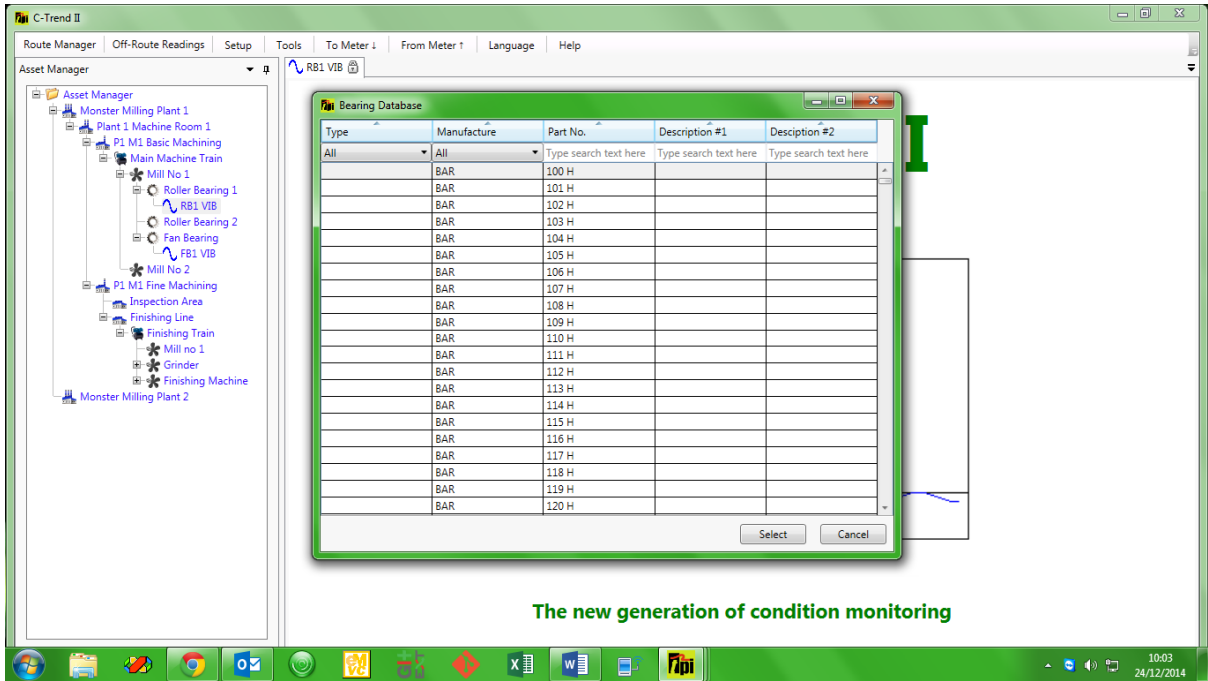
C-Trend II

Route Manager | Off-Route Readings | Setup | Tools | To Meter ↓ | From Meter ↑ | Language | Help

Asset Manager

RB1 VIB

Asset Manager
Monster Milling Plant 1
Plant 1 Machine Room 1
P1 M1 Basic Machining
Main Machine Train
Mill No 1
Roller Bearing 1
RB1 VIB
Roller Bearing 2
Fan Bearing
FB1 VIB
Mill No 2
P1 M1 Fine Machining
Inspection Area
Finishing Line
Finishing Train
Mill no 1
Grinder
Finishing Machine
Monster Milling Plant 2

Bearing Database

| Type | Manufacture | Part No. | Description #1 | Desciption #2 |
|---|---|---|---|---|
| All | All | Type search text here | Type search text here | Type search text here |
| | BAR | 100 H | | |
| | BAR | 101 H | | |
| | BAR | 102 H | | |
| | BAR | 103 H | | |
| | BAR | 104 H | | |
| | BAR | 105 H | | |
| | BAR | 106 H | | |
| | BAR | 107 H | | |
| | BAR | 108 H | | |
| | BAR | 109 H | | |
| | BAR | 110 H | | |
| | BAR | 111 H | | |
| | BAR | 112 H | | |
| | BAR | 113 H | | |
| | BAR | 114 H | | |
| | BAR | 115 H | | |
| | BAR | 116 H | | |
| | BAR | 117 H | | |
| | BAR | 118 H | | |
| | BAR | 119 H | | |
| | BAR | 120 H | | |

Select Cancel

The new generation of condition monitoring

10:03
24/12/2014